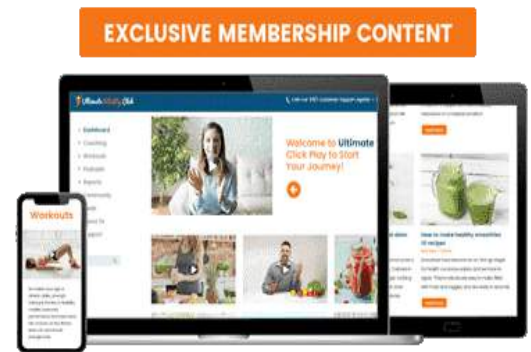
EXCLUSIVE MEMBERSHIP CONTENT

Ultimate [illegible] Club

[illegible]

Dashboard
Coaching
Workouts
Podcasts
Reports
Community
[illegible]
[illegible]
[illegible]

Welcome to Ultimate
Click Play to Start Your Journey!

How to make healthy smoothies
10 recipes

Workouts